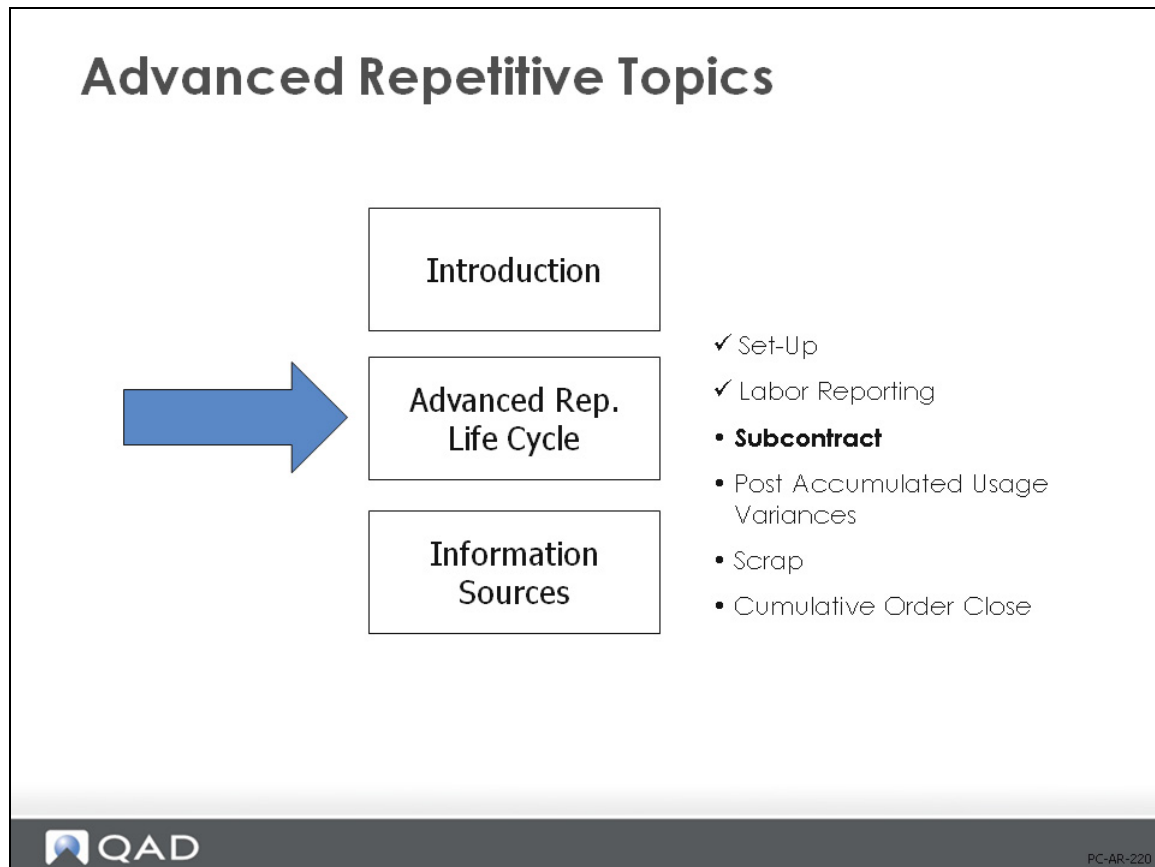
Advanced Repetitive Topics

Introduction

Advanced Rep. Life Cycle

Information Sources

✓ Set-Up

✓ Labor Reporting

• **Subcontract**

• Post Accumulated Usage Variances

• Scrap

• Cumulative Order Close

QAD

PC-AR-220